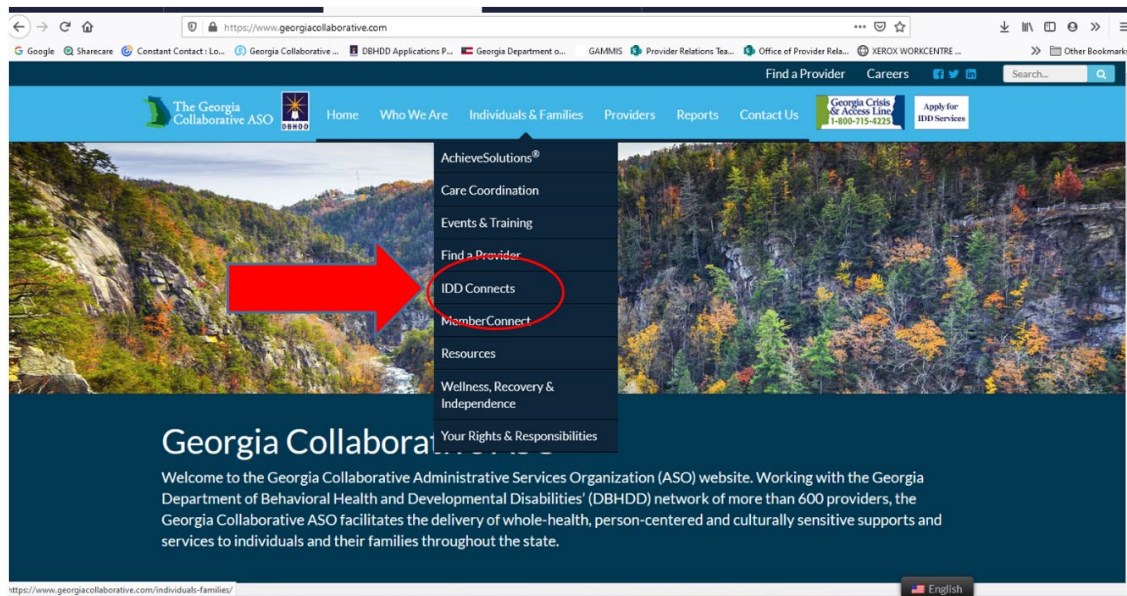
https://www.georgiacollaborative.com

Google Sharecare Constant Contact : Lo... Georgia Collaborative ... DBHDD Applications P... Georgia Department o... GAMMIS Provider Relations Tea... Office of Provider Rela... XEROX WORKCENTRE ... Other Bookmarks

Find a Provider Careers Search...

The Georgia Collaborative ASO DBHDD Home Who We Are Individuals & Families Providers Reports Contact Us Georgia Crisis & Access Line 1-800-715-4225 Apply for IDD Services

AchieveSolutions®
Care Coordination
Events & Training
Find a Provider
IDD Connects
MemberConnect
Resources
Wellness, Recovery & Independence
Your Rights & Responsibilities

Georgia Collaborat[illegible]

Welcome to the Georgia Collaborative Administrative Services Organization (ASO) website. Working with the Georgia Department of Behavioral Health and Developmental Disabilities' (DBHDD) network of more than 600 providers, the Georgia Collaborative ASO facilitates the delivery of whole-health, person-centered and culturally sensitive supports and services to individuals and their families throughout the state.

https://www.georgiacollaborative.com/individuals-families/

English